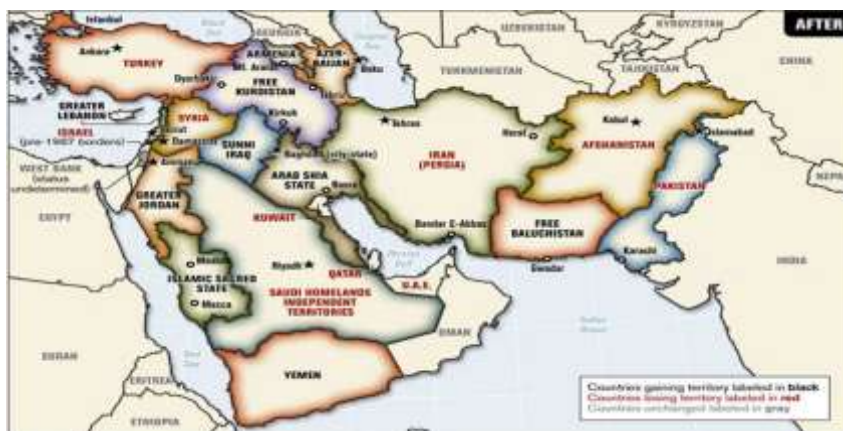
AFTER

Istanbul
Ankara
TURKEY
Black Sea
GEORGIA
ARMENIA
AZERBAIJAN
Baku
Caspian Sea
UZBEKISTAN
KYRGYZSTAN
TAJIKISTAN
CHINA
TURKMENISTAN
Diyarbakir
Mt. Ararat
FREE KURDISTAN
Tabriz
Tehran
Kabul
Islamabad
GREATER LEBANON
SYRIA
Kirkuk
Herat
AFGHANISTAN
ISRAEL
(pre-1967 borders)
Damascus
SUNNI IRAQ
Baghdad (city-state)
IRAN (PERSIA)
WEST BANK
(status undetermined)
Amman
ARAB SHIA STATE
Basra
PAKISTAN
NEPAL
EGYPT
GREATER JORDAN
KUWAIT
Bandar E-Abbas
FREE BALUCHISTAN
Medina
Riyadh
QATAR
Persian Gulf
Karachi
Gwadar
INDIA
ISLAMIC SACRED STATE
SAUDI HOMELANDS INDEPENDENT TERRITORIES
U.A.E.
Mecca
OMAN
Arabian Sea
SUDAN
Red Sea
YEMEN
ERITREA
ETHIOPIA

Countries gaining territory labeled in black
Countries losing territory labeled in red
Countries unchanged labeled in gray